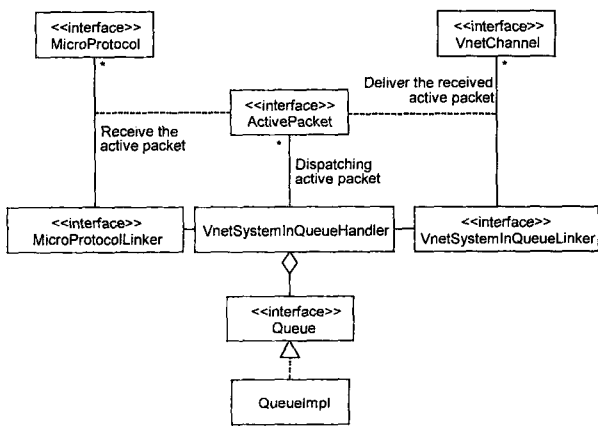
<<interface>>
MicroProtocol

*

<<interface>>
VnetChannel

*

Deliver the received active packet

<<interface>>
ActivePacket

*

Receive the active packet

Dispatching active packet

<<interface>>
MicroProtocolLinker

VnetSystemInQueueHandler

<<interface>>
VnetSystemInQueueLinker

<<interface>>
Queue

QueueImpl